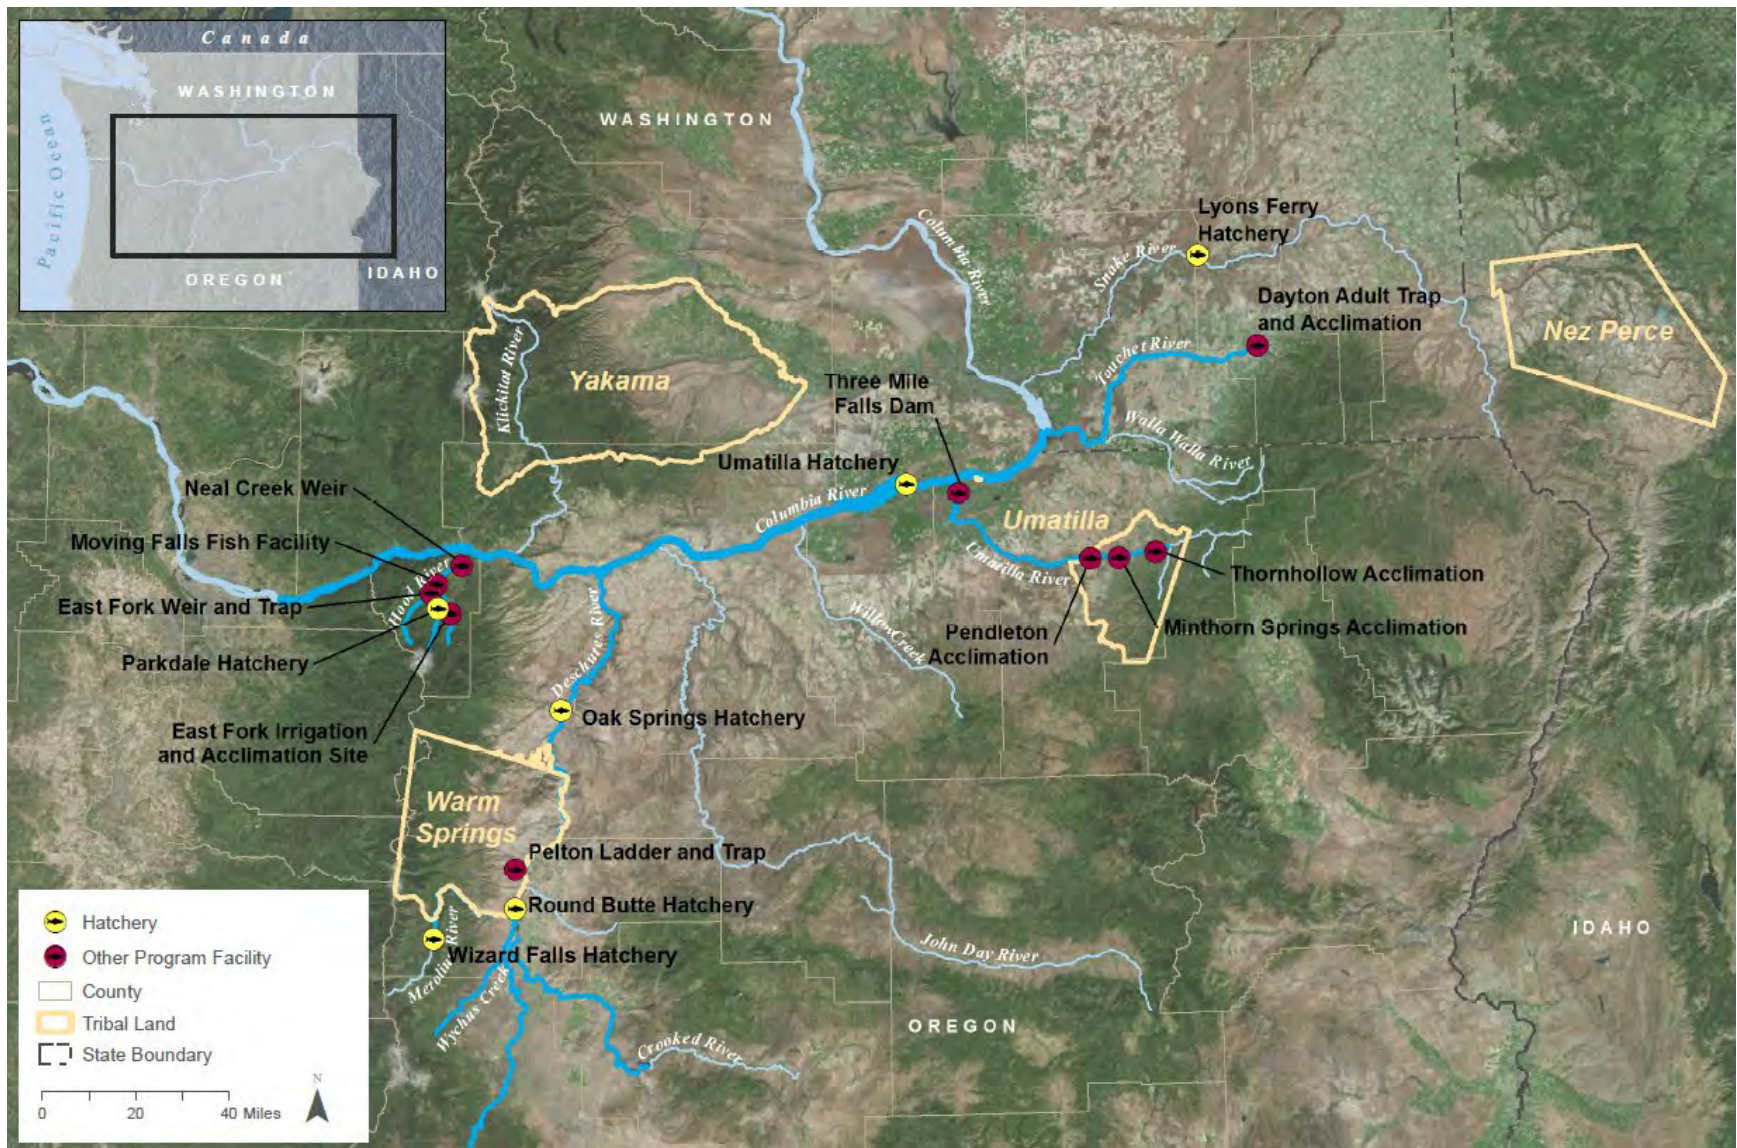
Canada
WASHINGTON
Pacific Ocean
OREGON
IDAHO

WASHINGTON
Columbia River
Snake River
Lyons Ferry Hatchery
Dayton Adult Trap and Acclimation
Touchet River
Nez Perce
Klickitat River
Yakama
Three Mile Falls Dam
Walla Walla River
Umatilla Hatchery
Columbia River
Umatilla
Neal Creek Weir
Moving Falls Fish Facility
Hood River
East Fork Weir and Trap
Parkdale Hatchery
East Fork Irrigation and Acclimation Site
Deschutes River
Umatilla River
Thornhollow Acclimation
Minthorn Springs Acclimation
Pendleton Acclimation
Willow Creek
Oak Springs Hatchery
Warm Springs
Pelton Ladder and Trap
Round Butte Hatchery
Metolius River
Wizard Falls Hatchery
Wychus Creek
Crooked River
John Day River
OREGON
IDAHO

Hatchery
Other Program Facility
County
Tribal Land
State Boundary
0 20 40 Miles
N